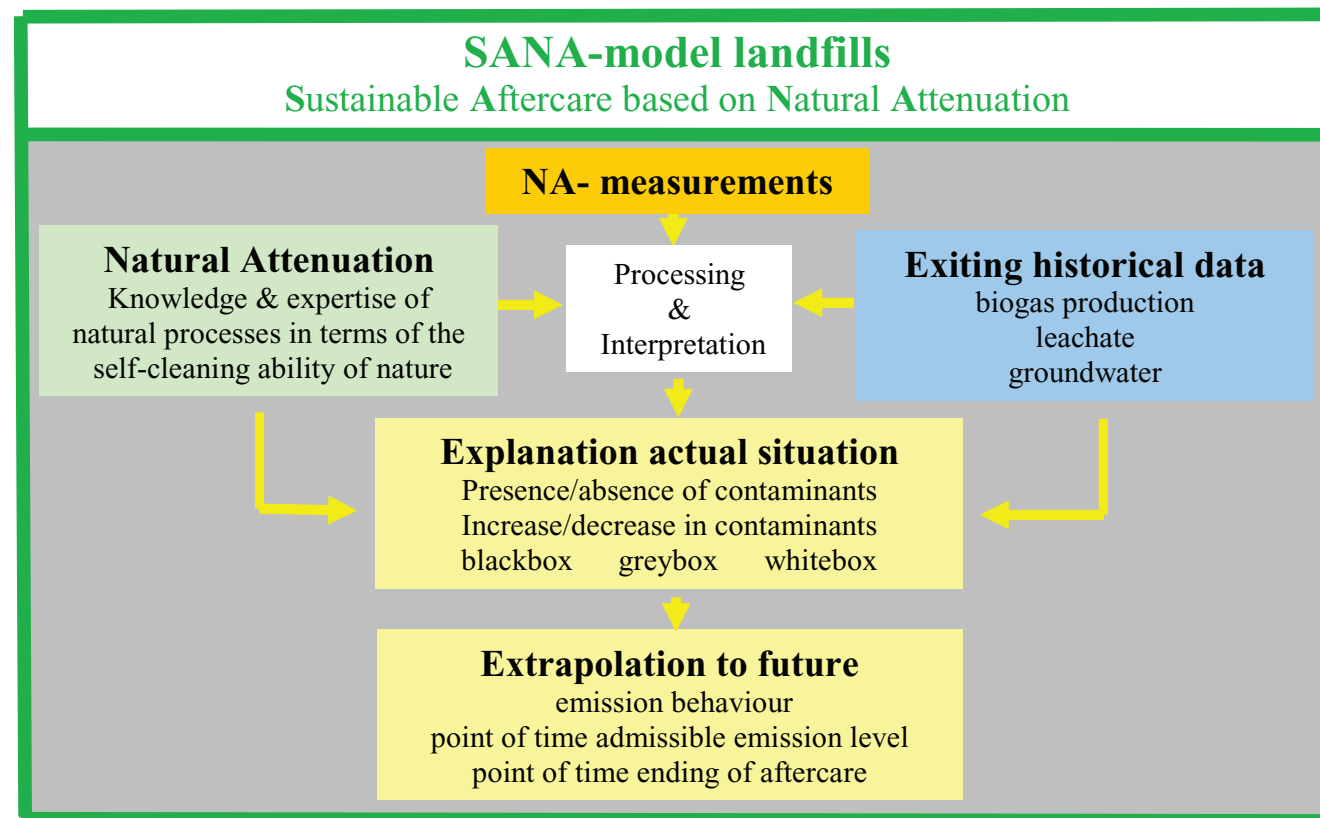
SANA-model landfills
Sustainable Aftercare based on Natural Attenuation

NA- measurements

Natural Attenuation
Knowledge & expertise of natural processes in terms of the self-cleaning ability of nature

Processing
&
Interpretation

Exiting historical data
biogas production
leachate
groundwater

Explanation actual situation
Presence/absence of contaminants
Increase/decrease in contaminants
blackbox greybox whitebox

Extrapolation to future
emission behaviour
point of time admissible emission level
point of time ending of aftercare